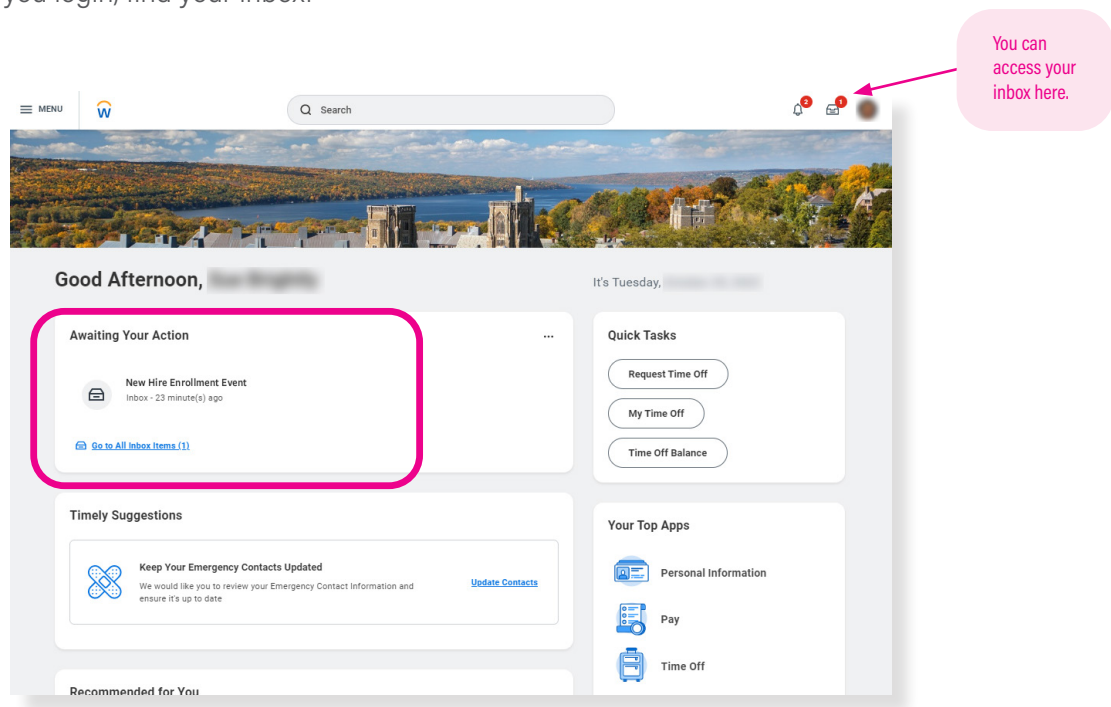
you login, find your inbox.

You can access your inbox here.

MENU

Search

2

1

Good Afternoon, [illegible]

It's Tuesday, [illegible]

Awaiting Your Action

...

New Hire Enrollment Event

Inbox - 23 minute(s) ago

Go to All Inbox Items (1)

Quick Tasks

Request Time Off

My Time Off

Time Off Balance

Timely Suggestions

Keep Your Emergency Contacts Updated

We would like you to review your Emergency Contact Information and ensure it's up to date

Update Contacts

Your Top Apps

Personal Information

Pay

Time Off

Recommended for You